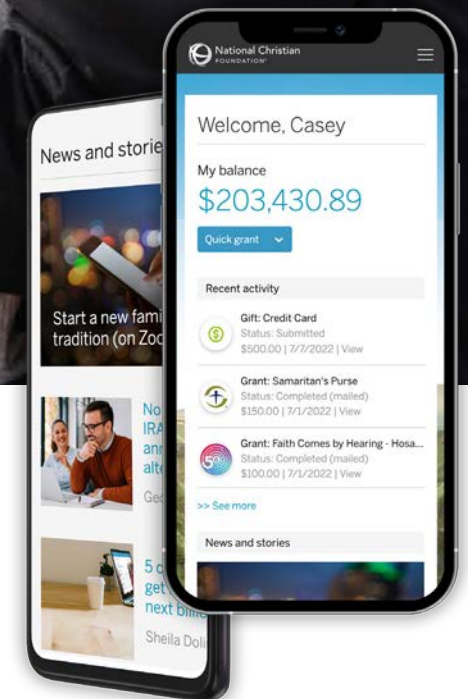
News and storie

Start a new fami tradition (on Zoo

No IRA ann alte

Ge

5 c get next bi

Sheila Doli

National Christian FOUNDATION

Welcome, Casey

My balance

$203,430.89

Quick grant

Recent activity

Gift: Credit Card
Status: Submitted
$500.00 | 7/7/2022 | View

Grant: Samaritan's Purse
Status: Completed (mailed)
$150.00 | 7/1/2022 | View

Grant: Faith Comes by Hearing - Hosa...
Status: Completed (mailed)
$100.00 | 7/1/2022 | View

>> See more

News and stories